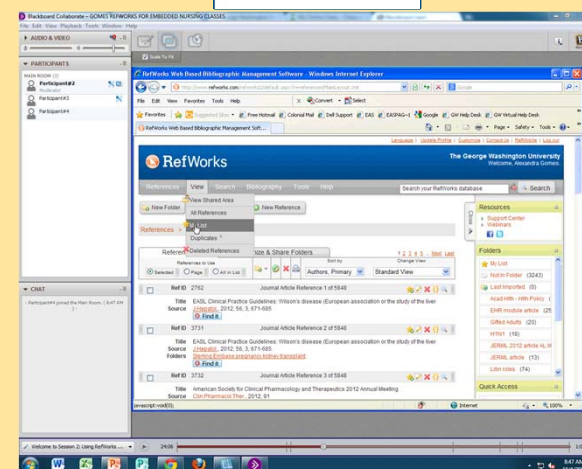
Blackboard Collaborate - GOMES REFWORKS FOR EMBEDDED NURSING CLASSES
File Edit View Playback Tools Window Help

AUDIO & VIDEO

PARTICIPANTS
MAIN ROOM
Participant#2
Moderator
Participant#3
Participant#4

Scale To Fit

CHAT
Participant#4 joined the Main Room. (8:47 AM)

RefWorks Web Based Bibliographic Management Software - Windows Internet Explorer
http://www.refworks.com/refworks2/default.aspx?r=references|MainLayout::init
Google
File Edit View Favorites Tools Help
Convert Select
Favorites Suggested Sites Free Hotmail Colonial Mail Dell Support EAS EASPAG-1 Google GW Help Desk GW Virtual Help Desk
RefWorks Web Based Bibliographic Management Soft...
Page Safety Tools

Language | Update Profile | Customize | Contact Us | RefShare | Log out
RefWorks
The George Washington University
Welcome, Alexandra Gomes.
References View Search Bibliography Tools Help
Search your RefWorks database Search
New Folder
View Shared Area
All References
Full List
Duplicates
Deleted References
New Reference
References >
References to Use
Selected Page All in List
Sort by
Authors, Primary
Change View
Standard View
Organize & Share Folders
1 2 3 4 5 ... Next Last

Ref ID 2752 Journal Article Reference 1 of 5848
Title EASL Clinical Practice Guidelines: Wilson's disease (European association or the study of the liver
Source J Hepatol., 2012, 56, 3, 671-685
Find it

Ref ID 3731 Journal Article Reference 2 of 5848
Title EASL Clinical Practice Guidelines: Wilson's disease (European association or the study of the liver
Source J Hepatol., 2012, 56, 3, 671-685
Folders Sterling Embase pregnancy kidney transplant
Find it

Ref ID 3732 Journal Article Reference 3 of 5848
Title American Society for Clinical Pharmacology and Therapeutics 2012 Annual Meeting
Source Clin Pharmacol Ther., 2012, 91

Resources
Support Center
Webinars

Folders
My List
Not In Folder (3243)
Last Imported (0)
Acad Hlth - Hlth Policy (
EHR module article (25
Gifted Adults (20)
HHMI (18)
JERML 2012 article HL M
JERML article (13)
Lilith roles (74)

Quick Access

javascript:void(0); Internet 100%

Welcome to Session 2: Using RefWorks ... 24:06
8:47 AM